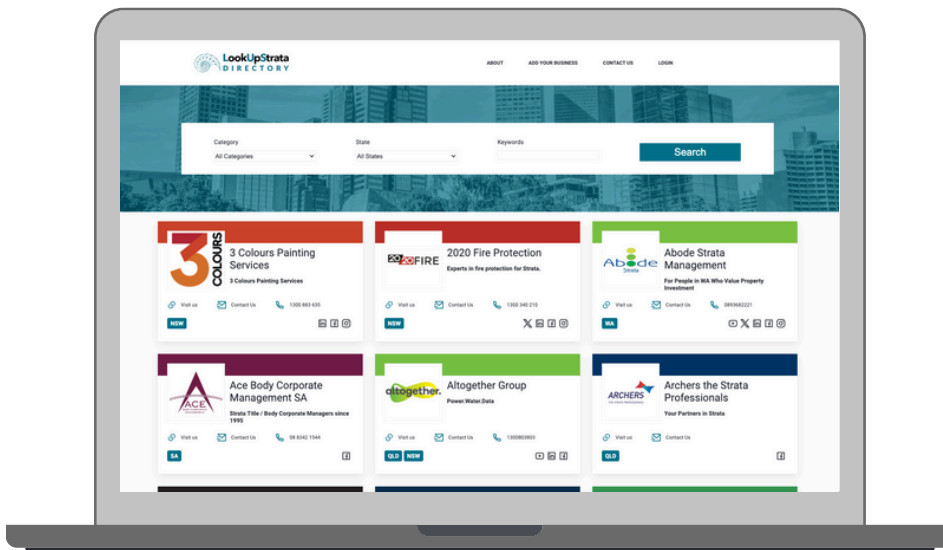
LookUpStrata DIRECTORY

ABOUT ADD YOUR BUSINESS CONTACT US LOGIN

Category
All Categories

State
All States

Keywords

Search

3 COLOURS
3 Colours Painting Services
3 Colours Painting Services
Visit us Contact Us 1300 883 635
NSW

2020FIRE
2020 Fire Protection
Experts in fire protection for Strata.
Visit us Contact Us 1300 340 210
NSW

Abode Strata
Abode Strata Management
For People in WA Who Value Property Investment
Visit us Contact Us 0893662221
WA

ACE
Ace Body Corporate Management SA
Strata Title / Body Corporate Managers since 1995
Visit us Contact Us 08 8342 1344
SA

altogether.
Altogether Group
Power.Water.Data
Visit us Contact Us 1300803803
QLD NSW

ARCHERS
Archers the Strata Professionals
Your Partners in Strata
Visit us Contact Us
QLD